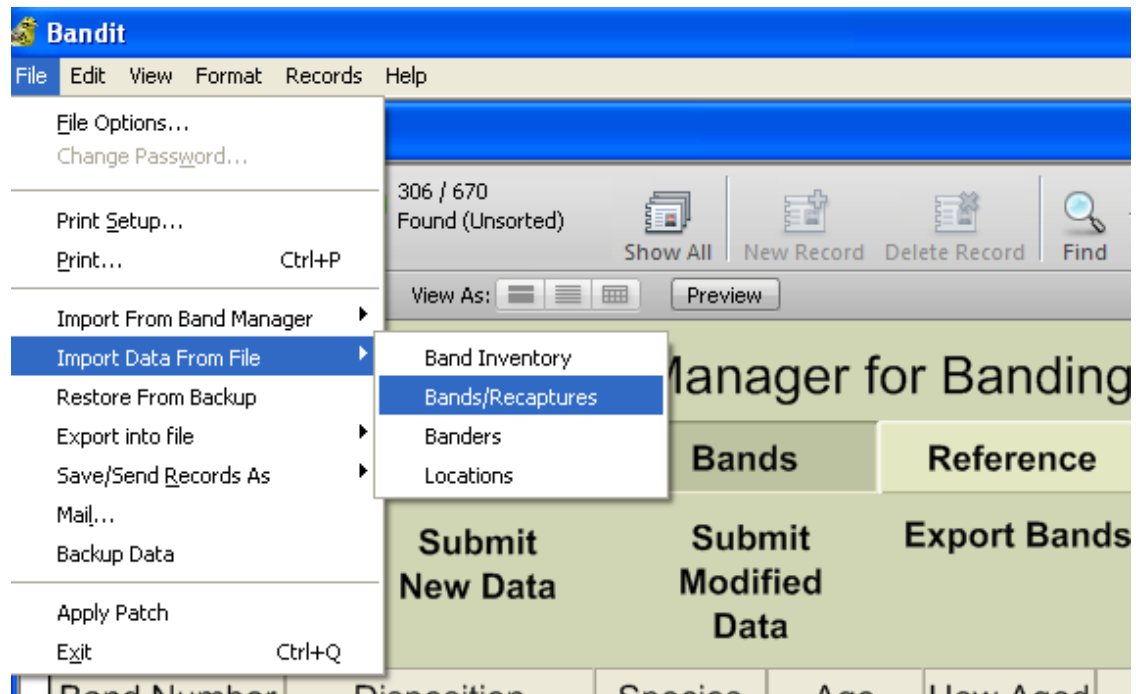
Bandit

File Edit View Format Records Help

File Options...
Change Password...

Print Setup...
Print... Ctrl+P

Import From Band Manager
Import Data From File
Restore From Backup
Export into file
Save/Send Records As
Mail...
Backup Data

Apply Patch
Exit Ctrl+Q

Band Inventory
Bands/Recaptures
Banders
Locations

306 / 670
Found (Unsorted)

Show All
New Record
Delete Record
Find

View As:
Preview

Manager for Banding

Bands
Reference

Submit New Data
Submit Modified Data
Export Bands

Band Number
Disposition
Species
Age
How Aged